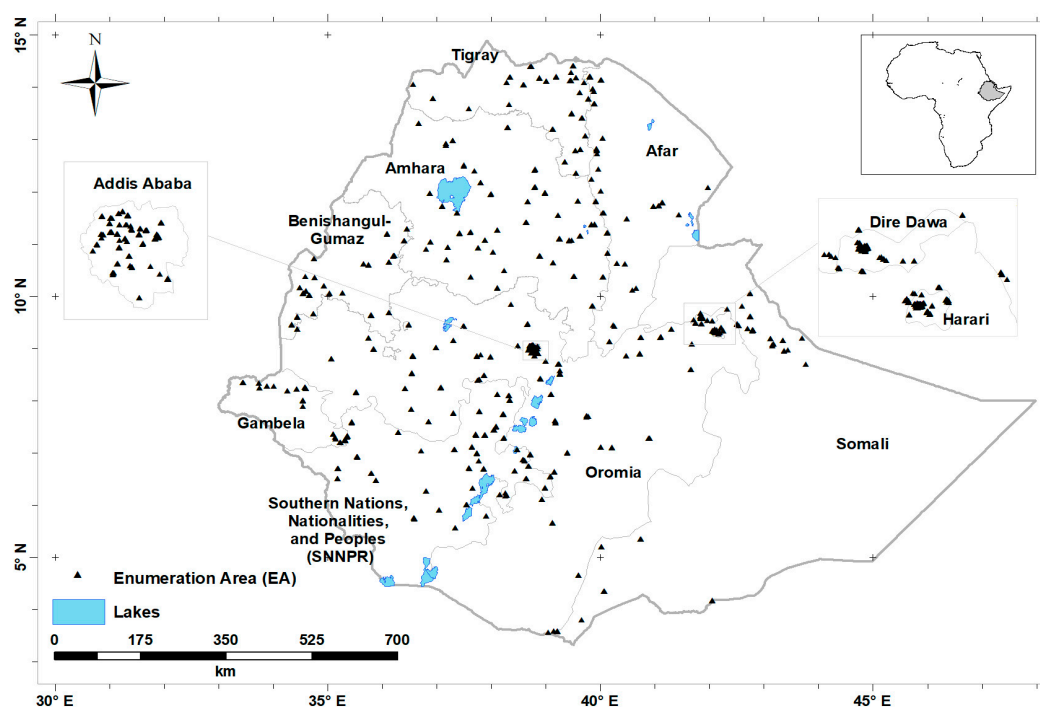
15° N
10° N
5° N
N
Tigray
Afar
Amhara
Addis Ababa
Benishangul-Gumaz
Dire Dawa
Harari
Gambela
Somali
Oromia
Southern Nations, Nationalities, and Peoples (SNNPR)
Enumeration Area (EA)
Lakes
0 175 350 525 700
km
30° E
35° E
40° E
45° E